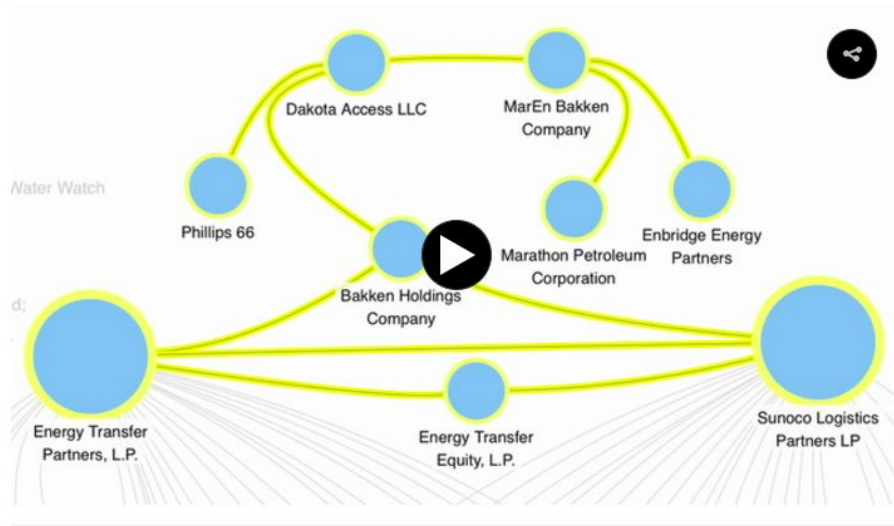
Dakota Access LLC

MarEn Bakken Company

Water Watch

Phillips 66

Marathon Petroleum Corporation

Enbridge Energy Partners

Bakken Holdings Company

d;

Energy Transfer Partners, L.P.

Energy Transfer Equity, L.P.

Sunoco Logistics Partners LP